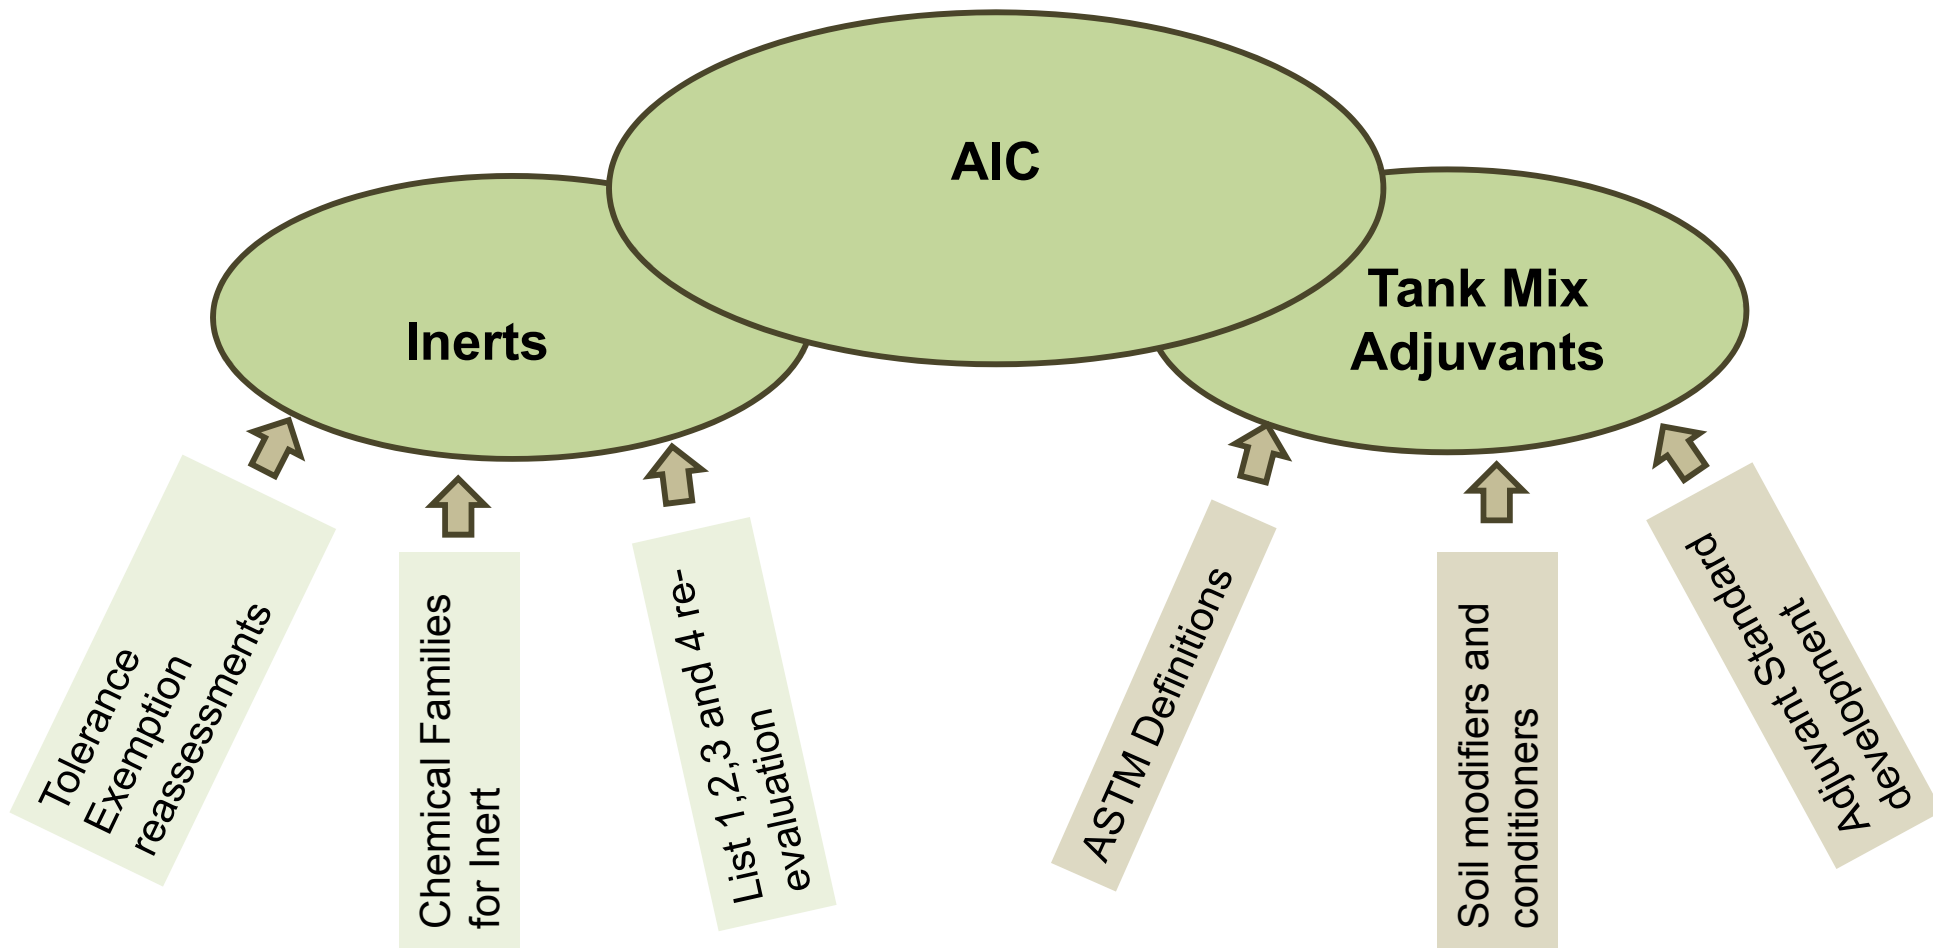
AIC

Inerts

Tank Mix Adjuvants

Tolerance Exemption reassessments

Chemical Families for Inert

List 1,2,3 and 4 re-evaluation

ASTM Definitions

Soil modifiers and conditioners

Adjuvant Standard development